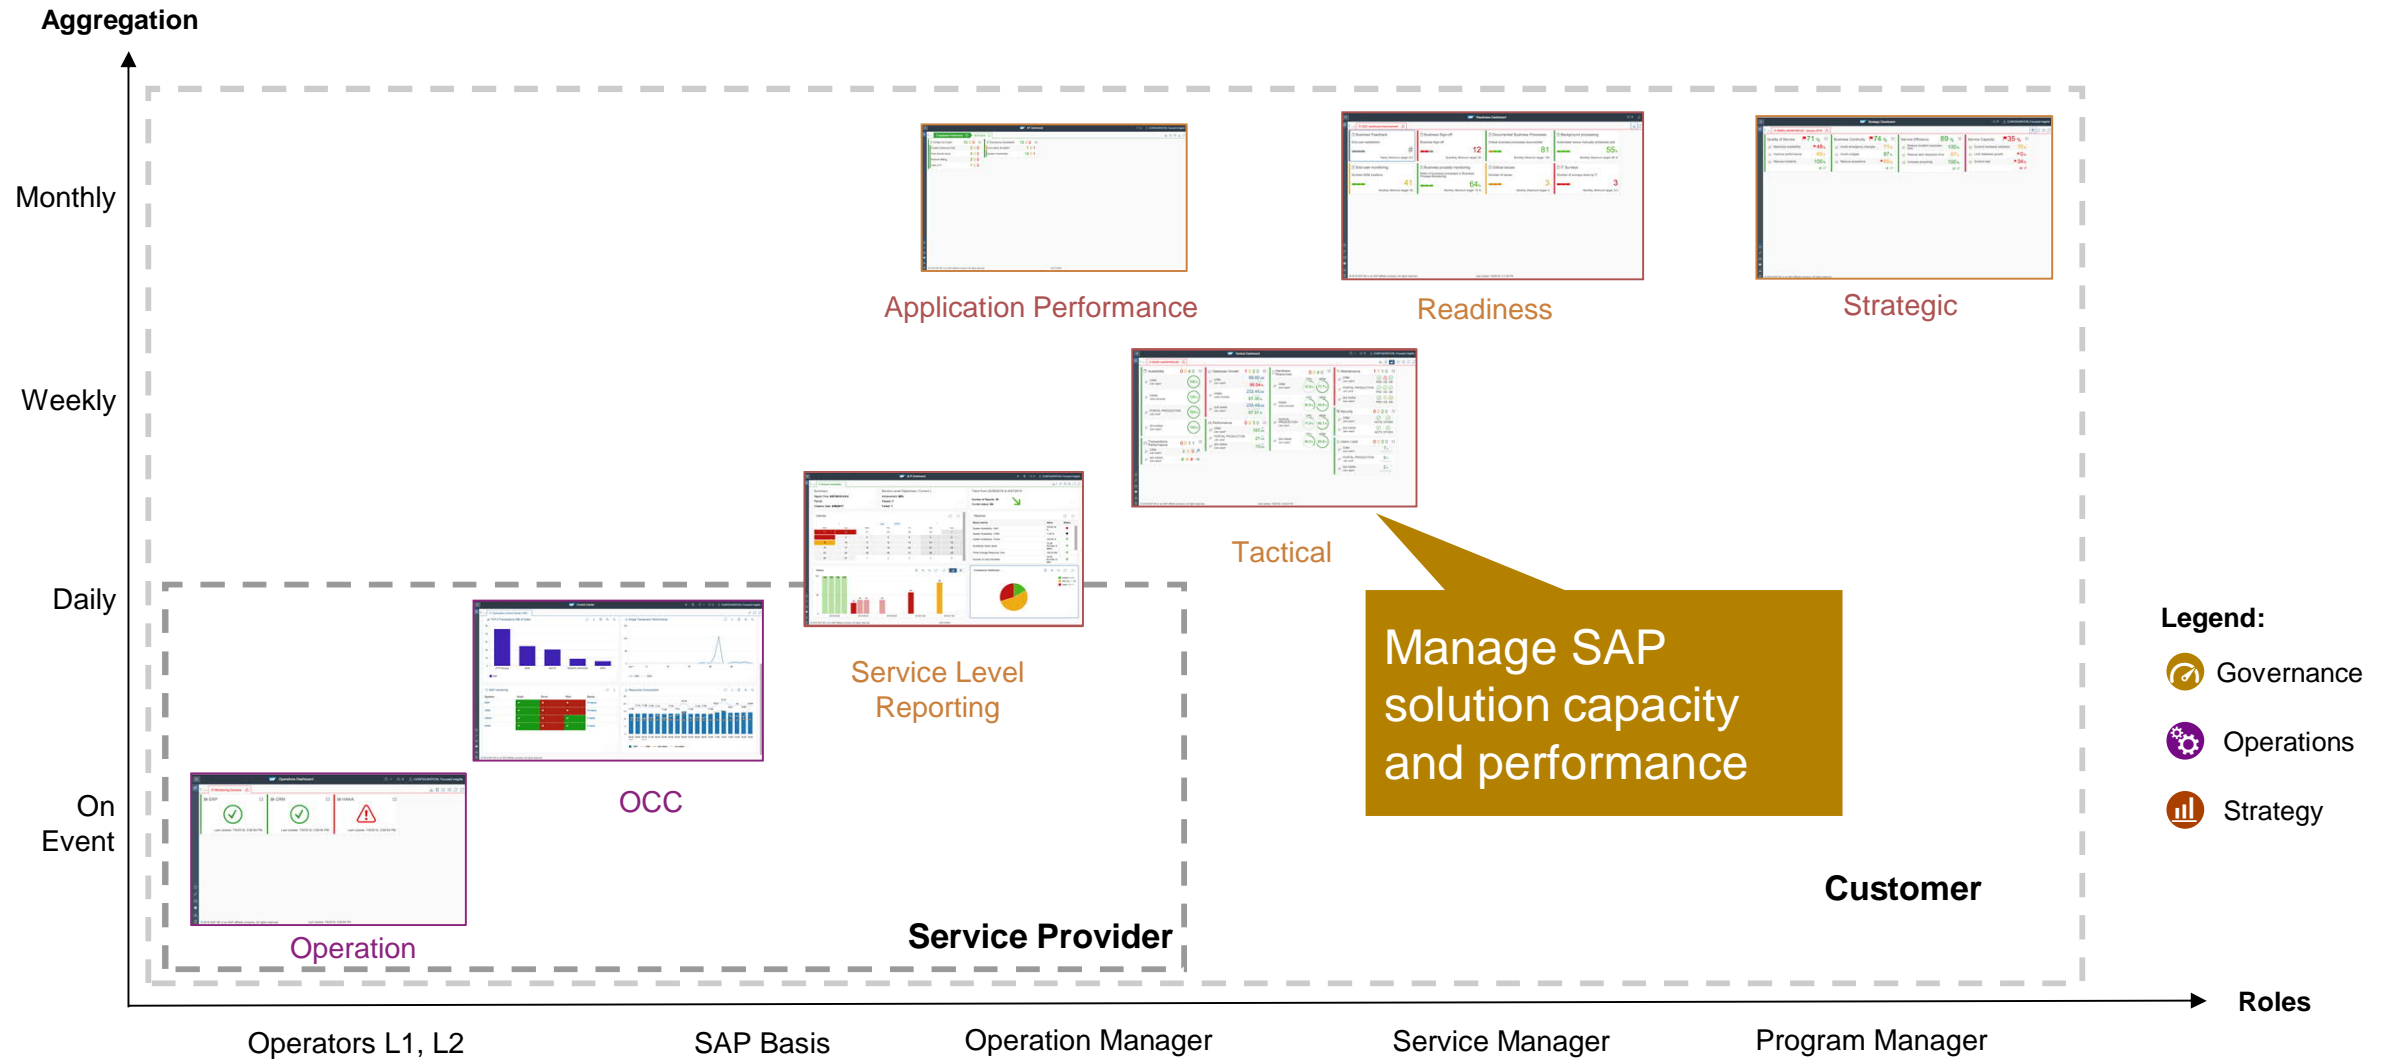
Aggregation

Monthly

Weekly

Daily

On Event

Application Performance

Readiness

Strategic

Tactical

Service Level Reporting

OCC

Operation

Manage SAP solution capacity and performance

Legend:

Governance

Operations

Strategy

Customer

Service Provider

Roles

Operators L1, L2

SAP Basis

Operation Manager

Service Manager

Program Manager